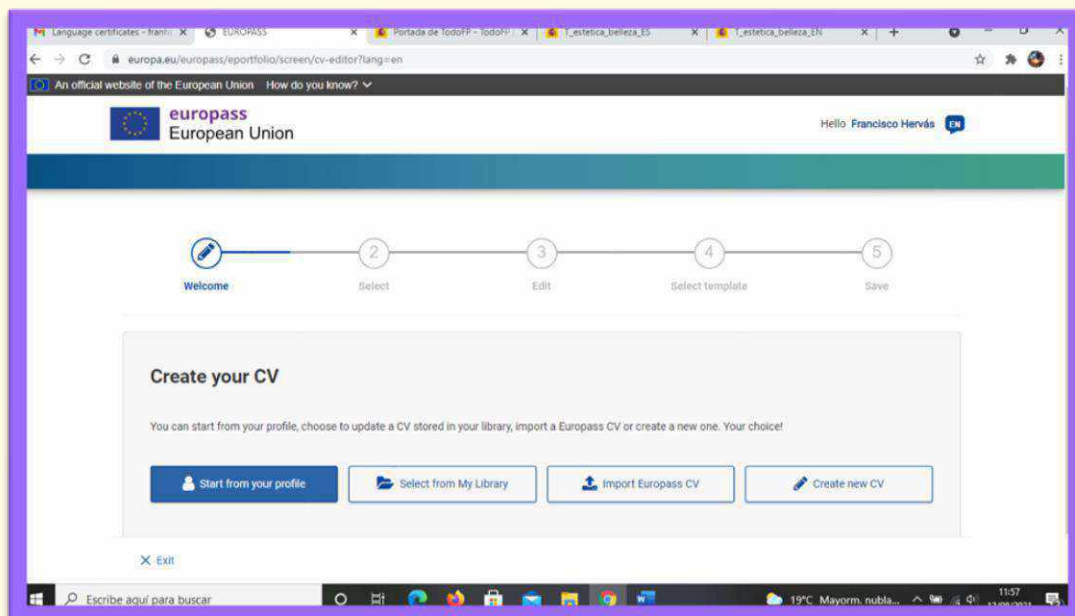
Language certificates - franfi × EUROPASS × Portada de TodoFP - TodoFP × T_estetica_belleza_ES × T_estetica_belleza_EN × +

europa.eu/europass/eportfolio/screen/cv-editor?lang=en

An official website of the European Union How do you know?

europass
European Union

Hello Francisco Hervás EN

Welcome
2 Select
3 Edit
4 Select template
5 Save

Create your CV

You can start from your profile, choose to update a CV stored in your library, import a Europass CV or create a new one. Your choice!

Start from your profile
Select from My Library
Import Europass CV
Create new CV

× Exit

Escribe aquí para buscar

19°C Mayorm. nubla...

11:57
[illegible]